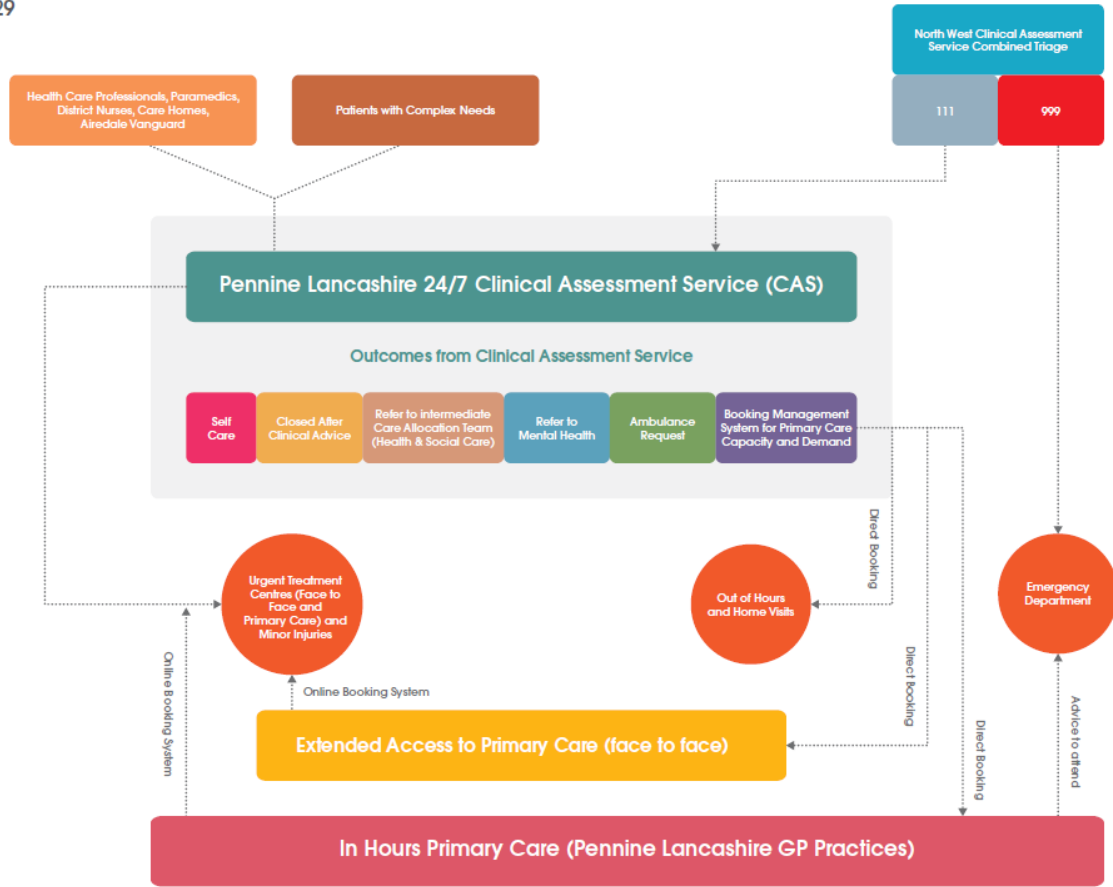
29

North West Clinical Assessment Service Combined Triage

Health Care Professionals, Paramedics, District Nurses, Care Homes, Airedale Vanguard

Patients with Complex Needs

111

999

Pennine Lancashire 24/7 Clinical Assessment Service (CAS)

Outcomes from Clinical Assessment Service

Self Care

Closed After Clinical Advice

Refer to intermediate Care Allocation Team (Health & Social Care)

Refer to Mental Health

Ambulance Request

Booking Management System for Primary Care Capacity and Demand

Direct Booking

Urgent Treatment Centres (Face to Face and Primary Care) and Minor Injuries

Out of Hours and Home Visits

Emergency Department

Online Booking System

Online Booking System

Direct Booking

Direct Booking

Advice to attend

Extended Access to Primary Care (face to face)

In Hours Primary Care (Pennine Lancashire GP Practices)